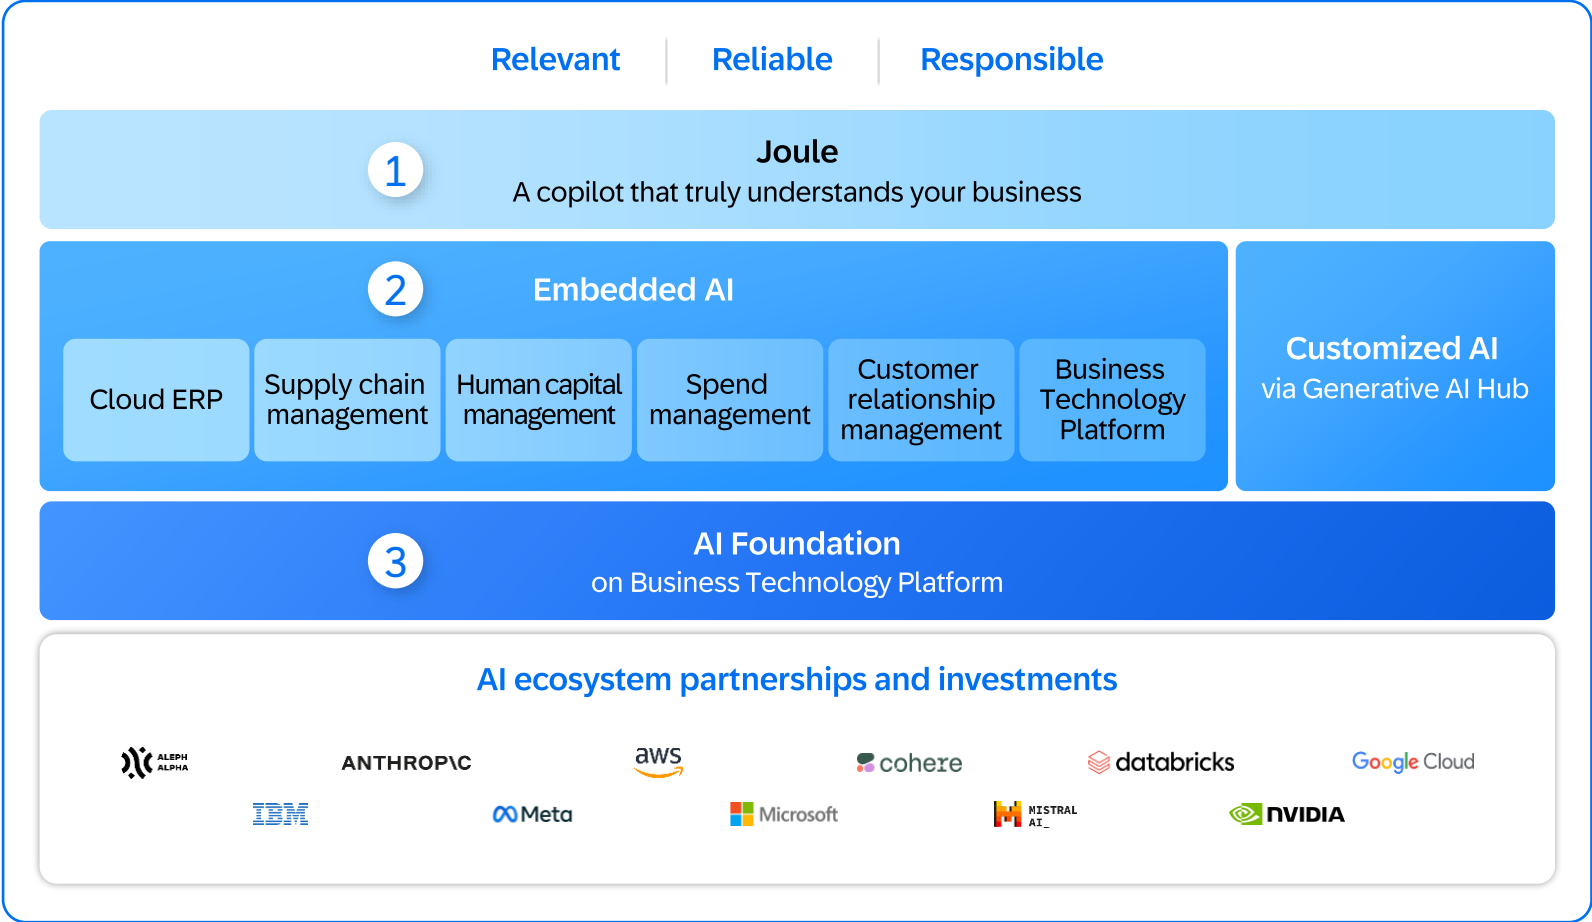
Relevant | Reliable | Responsible

1
Joule
A copilot that truly understands your business

2
Embedded AI

Cloud ERP
Supply chain management
Human capital management
Spend management
Customer relationship management
Business Technology Platform

Customized AI
via Generative AI Hub

3
AI Foundation
on Business Technology Platform

AI ecosystem partnerships and investments

ALEPH ALPHA
ANTHROP\C
aws
cohere
databricks
Google Cloud
IBM
Meta
Microsoft
MISTRAL AI_
NVIDIA